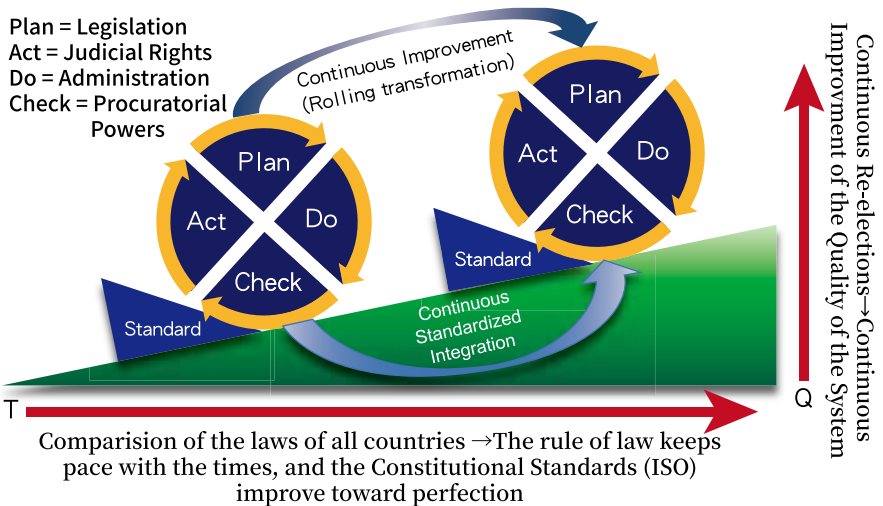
Plan = Legislation
Act = Judicial Rights
Do = Administration
Check = Procuratorial Powers

Continuous Improvement
(Rolling transformation)

Plan
Act
Do
Check

Plan
Act
Do
Check

Standard

Standard

Continuous Standardized Integration

T

Q

Comparision of the laws of all countries →The rule of law keeps pace with the times, and the Constitutional Standards (ISO) improve toward perfection

Continuous Re-elections→Continuous Improvment of the Quality of the System